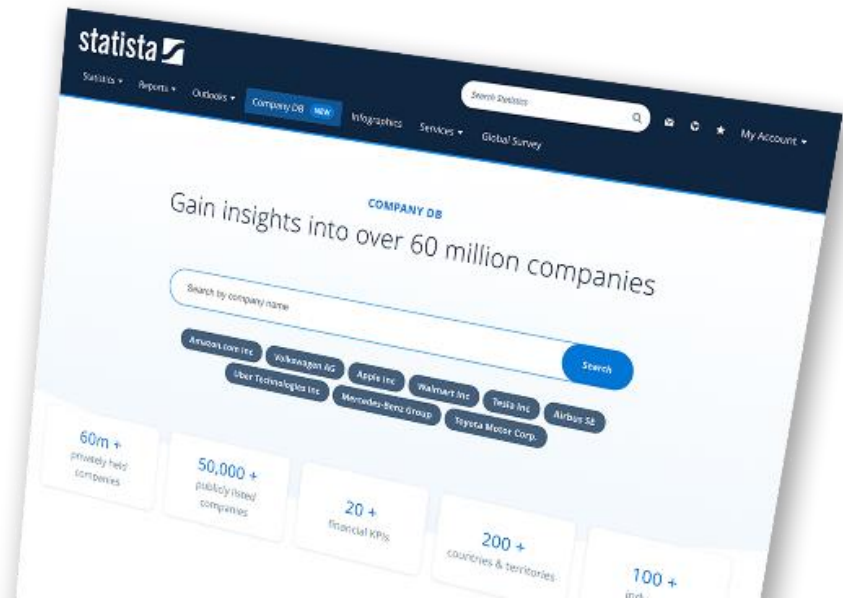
statista

Statistics ▾ Reports ▾ Outlooks ▾ Company DB NEW Infographics Services ▾ Global Survey

Search Statistics

My Account ▾

COMPANY DB

Gain insights into over 60 million companies

Search by company name

Search

Amazon.com Inc Volkswagen AG Apple Inc Walmart Inc Tesla Inc Airbus SE Uber Technologies Inc Mercedes-Benz Group Toyota Motor Corp.

60m + privately held companies

50,000 + publicly listed companies

20 + financial KPIs

200 + countries & territories

100 + ind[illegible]